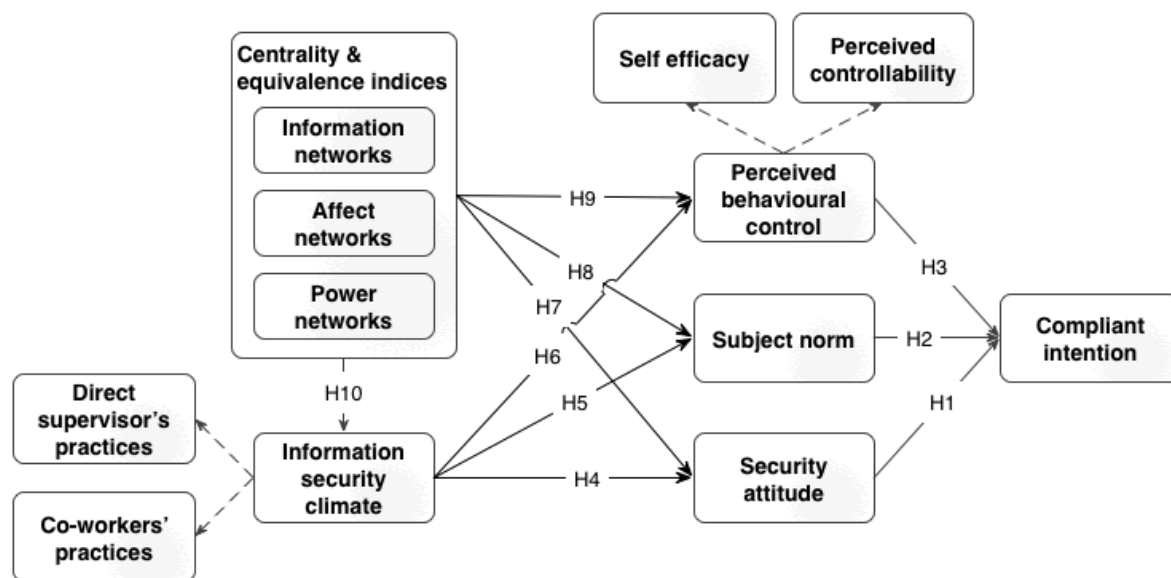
Centrality & equivalence indices

Information networks

Affect networks

Power networks

Self efficacy

Perceived controllability

Perceived behavioural control

Subject norm

Security attitude

Compliant intention

Direct supervisor's practices

Co-workers' practices

Information security climate

H9

H8

H7

H6

H5

H4

H3

H2

H1

H10